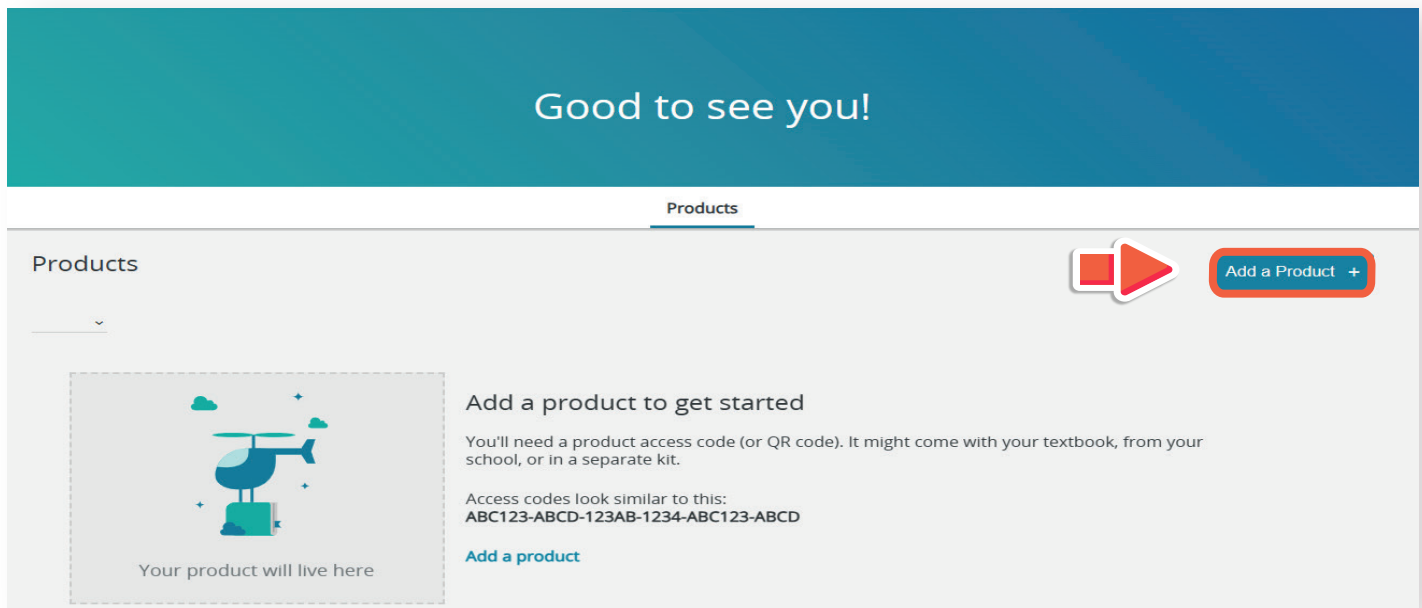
Good to see you!

Products

Products

Add a Product +

Your product will live here

Add a product to get started

You'll need a product access code (or QR code). It might come with your textbook, from your school, or in a separate kit.

Access codes look similar to this:
ABC123-ABCD-123AB-1234-ABC123-ABCD

Add a product